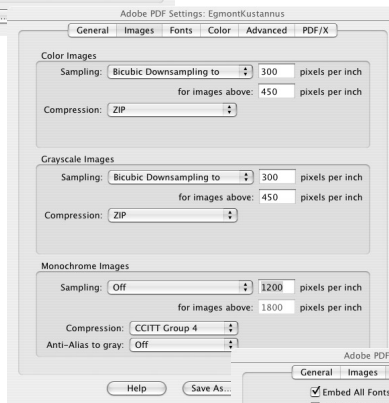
Adobe PDF Settings: EgmontKustannus

General | Images | Fonts | Color | Advanced | PDF/X

Color Images
Sampling: Bicubic Downsampling to 300 pixels per inch
for images above: 450 pixels per inch
Compression: ZIP

Grayscale Images
Sampling: Bicubic Downsampling to 300 pixels per inch
for images above: 450 pixels per inch
Compression: ZIP

Monochrome Images
Sampling: Off 1200 pixels per inch
for images above: 1800 pixels per inch
Compression: CCITT Group 4
Anti-Alias to gray: Off

Help
Save As...

Adobe PDF
General | Images
Embed All Fonts